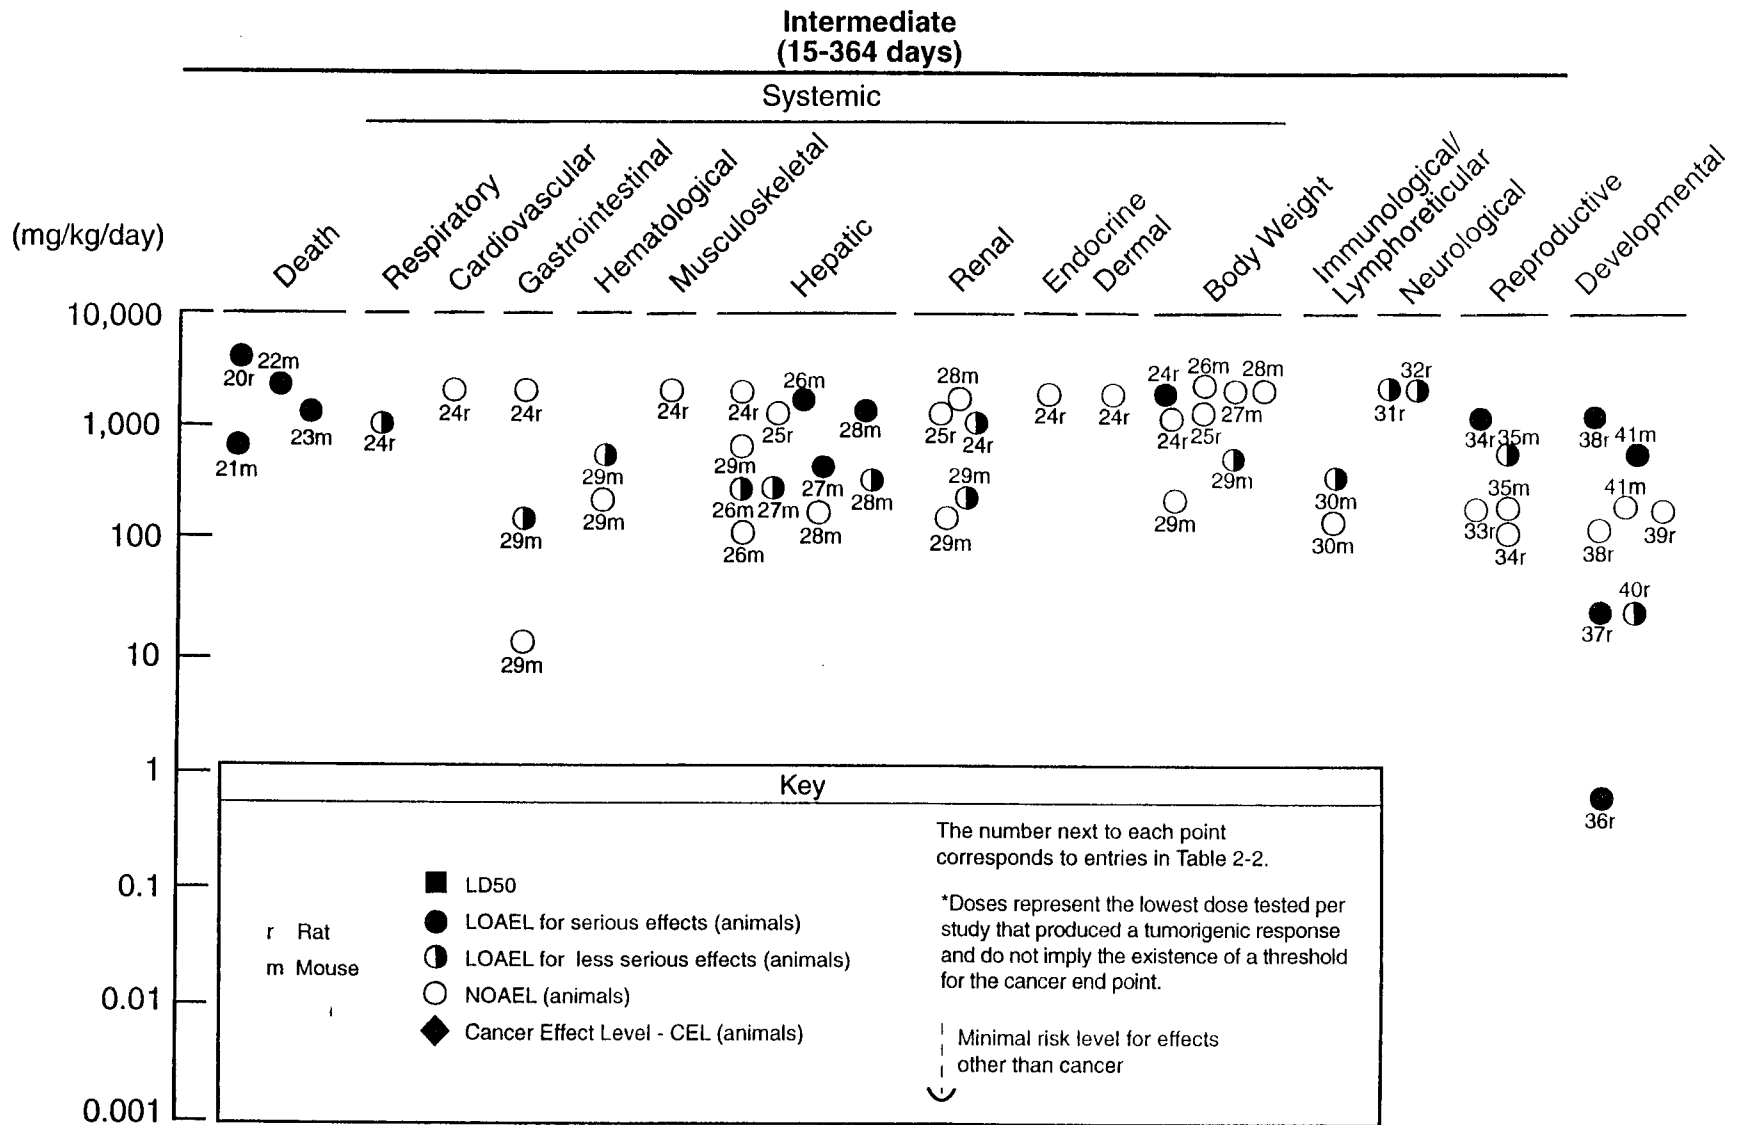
Intermediate
(15-364 days)

Systemic

(mg/kg/day)

Death
Respiratory
Cardiovascular
Gastrointestinal
Hematological
Musculoskeletal
Hepatic
Renal
Endocrine
Dermal
Body Weight
Immunological/
Lymphoreticular
Neurological
Reproductive
Developmental

10,000
1,000
100
10
1
0.1
0.01
0.001

20r 22m
21m
23m
24r
24r
24r
29m
29m
29m
29m
29m
24r
24r 26m
25r
28m
29m
26m 27m
27m
28m
26m
28m
28m
25r
24r
29m
29m
24r
24r
24r 26m 28m
24r 25r 27m
29m
29m
30m
30m
32r
31r
34r 35m
35m
33r
34r
38r 41m
41m
38r
39r
40r
37r
36r

Key

r Rat
m Mouse

LD50
LOAEL for serious effects (animals)
LOAEL for less serious effects (animals)
NOAEL (animals)
Cancer Effect Level - CEL (animals)

The number next to each point corresponds to entries in Table 2-2.

*Doses represent the lowest dose tested per study that produced a tumorigenic response and do not imply the existence of a threshold for the cancer end point.

Minimal risk level for effects other than cancer